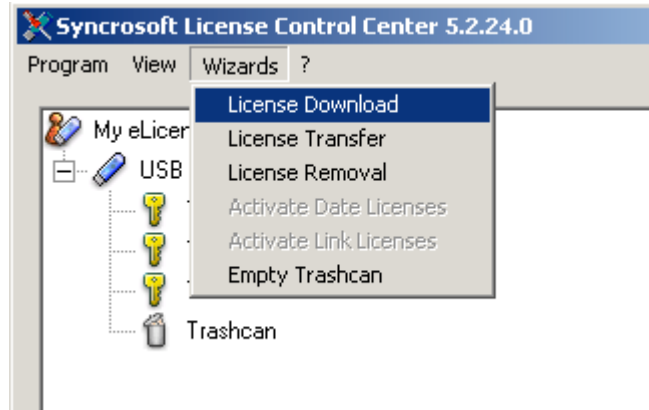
Syncrosoft License Control Center 5.2.24.0

Program View Wizards ?

License Download
License Transfer
License Removal
Activate Date Licenses
Activate Link Licenses
Empty Trashcan

My eLicer
USB
Trashcan